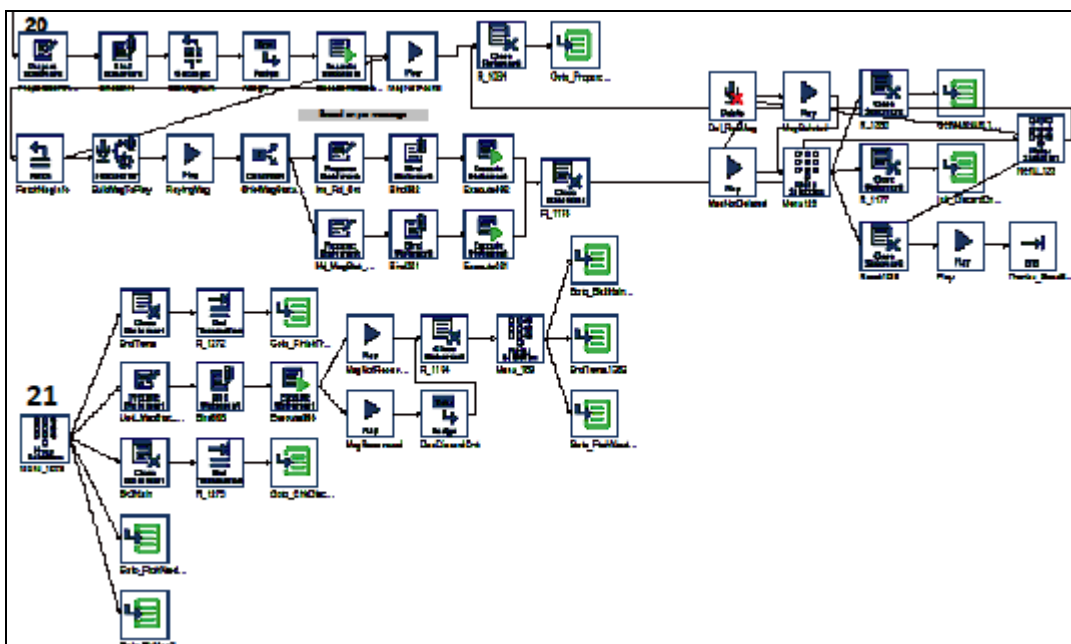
20

Play

R_1224

Goto_Prepare...

Based on pre message

FetchMsgInfo

BuildMsgToPlay

Play

PlayingMsg

Execute

Play

MsgDeleted

R_1232

Play

MsgNotDeleted

Menu123

R_1177

Play

R_1119

Goto_EndMain...

21

Close Statement

EndTrans

End Transaction

R_1272

Goto_FinishT...

Play

MsgNotRecor...

R_1194

Menu_153

EndTrans1232

Play

MsgRecorded

Goto_FinishNext...

Close Statement

EndMain

End Transaction

R_1273

Goto_EndDisc...

Goto_FinishRecd...